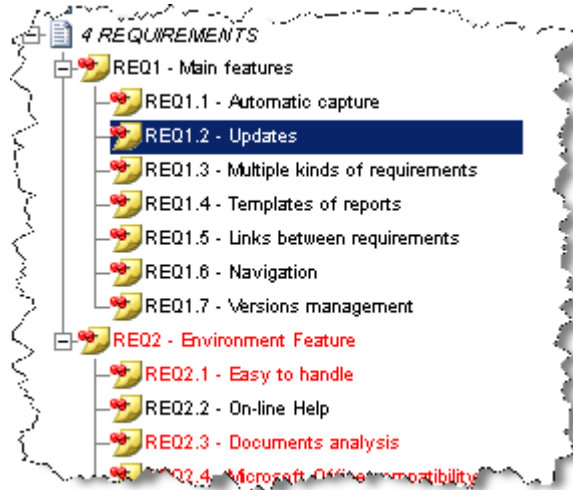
4 REQUIREMENTS
REQ1 - Main features
REQ1.1 - Automatic capture
REQ1.2 - Updates
REQ1.3 - Multiple kinds of requirements
REQ1.4 - Templates of reports
REQ1.5 - Links between requirements
REQ1.6 - Navigation
REQ1.7 - Versions management
REQ2 - Environment Feature
REQ2.1 - Easy to handle
REQ2.2 - On-line Help
REQ2.3 - Documents analysis
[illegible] Microsoft Office compatibility